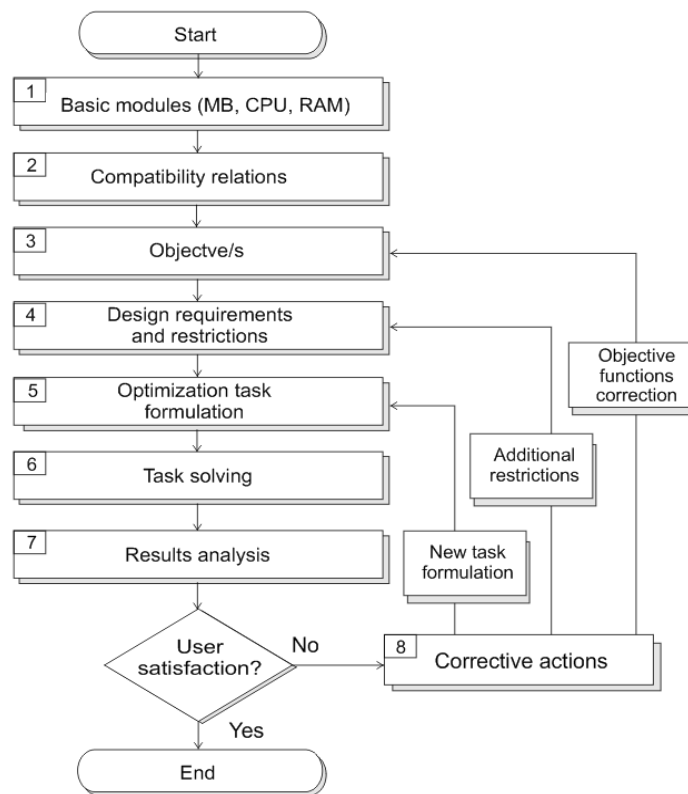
Start

1 Basic modules (MB, CPU, RAM)

2 Compatibility relations

3 Objectve/s

4 Design requirements and restrictions

5 Optimization task formulation

6 Task solving

7 Results analysis

User satisfaction?

No

Yes

8 Corrective actions

New task formulation

Additional restrictions

Objective functions correction

End